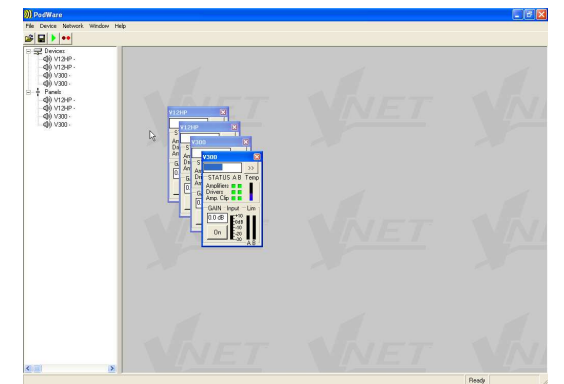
PodWare

File Device Network Window Help

Devices
V12HP -
V12HP -
V300 -
V300 -
Panels
V12HP -
V12HP -
V300 -
V300 -

V12HP
V12HP
V300
V300

STATUS A B Temp
Amplifiers
Drivers
Amp. Clip
GAIN Input Lim
0.0 dB
On
A B

VNET
VNET
VNET
VNET
VNET
VNET
VNET
VNET

Ready